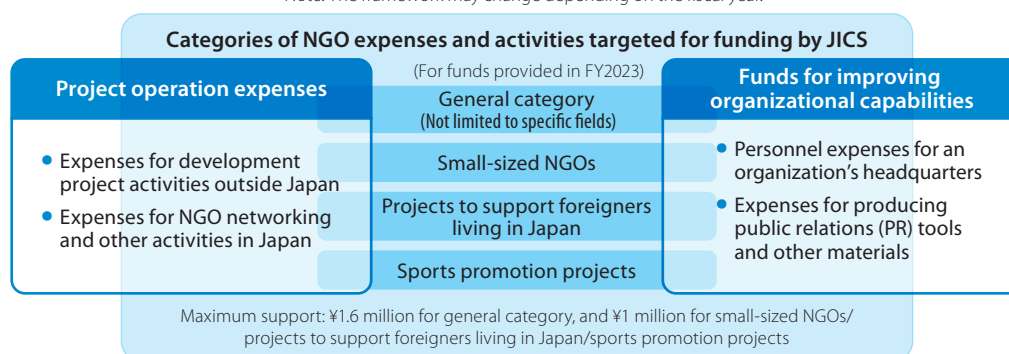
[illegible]

Categories of NGO expenses and activities targeted for funding by JICS

(For funds provided in FY2023)

Project operation expenses

- Expenses for development project activities outside Japan
- Expenses for NGO networking and other activities in Japan

General category
(Not limited to specific fields)

Small-sized NGOs

Projects to support foreigners living in Japan

Sports promotion projects

Funds for improving organizational capabilities

- Personnel expenses for an organization's headquarters
- Expenses for producing public relations (PR) tools and other materials

Maximum support: ¥1.6 million for general category, and ¥1 million for small-sized NGOs/ projects to support foreigners living in Japan/sports promotion projects